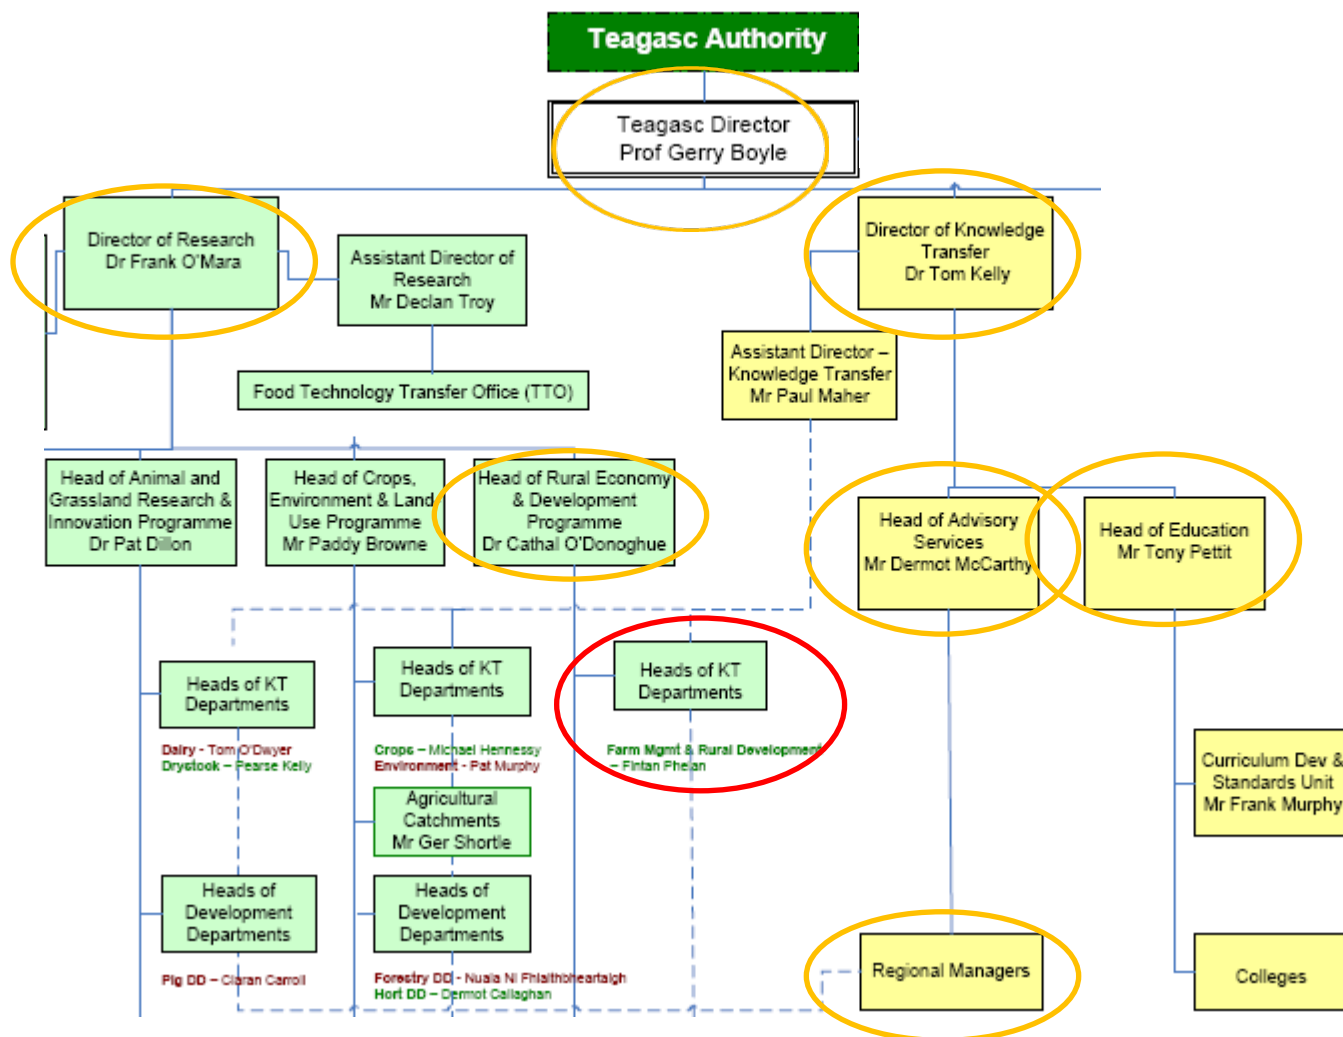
Teagasc Authority

Teagasc Director
Prof Gerry Boyle

Director of Research
Dr Frank O'Mara

Assistant Director of Research
Mr Declan Troy

Food Technology Transfer Office (TTO)

Director of Knowledge Transfer
Dr Tom Kelly

Assistant Director – Knowledge Transfer
Mr Paul Maher

Head of Animal and Grassland Research & Innovation Programme
Dr Pat Dillon

Head of Crops, Environment & Land Use Programme
Mr Paddy Browne

Head of Rural Economy & Development Programme
Dr Cathal O'Donoghue

Head of Advisory Services
Mr Dermot McCarthy

Head of Education
Mr Tony Pettit

Heads of KT Departments

Dairy - Tom O'Dwyer
Drystock – Pearse Kelly

Heads of KT Departments

Crops – Michael Hennessy
Environment - Pat Murphy

Heads of KT Departments

Farm Mgmt & Rural Development – Fintan Phelan

Agricultural Catchments
Mr Ger Shortle

Curriculum Dev & Standards Unit
Mr Frank Murphy

Heads of Development Departments

Pig DD – Ciaran Carroll

Heads of Development Departments

Forestry DD - Nuala Ni Fhlathbheartaigh
Hort DD – Dermot Callaghan

Regional Managers

Colleges